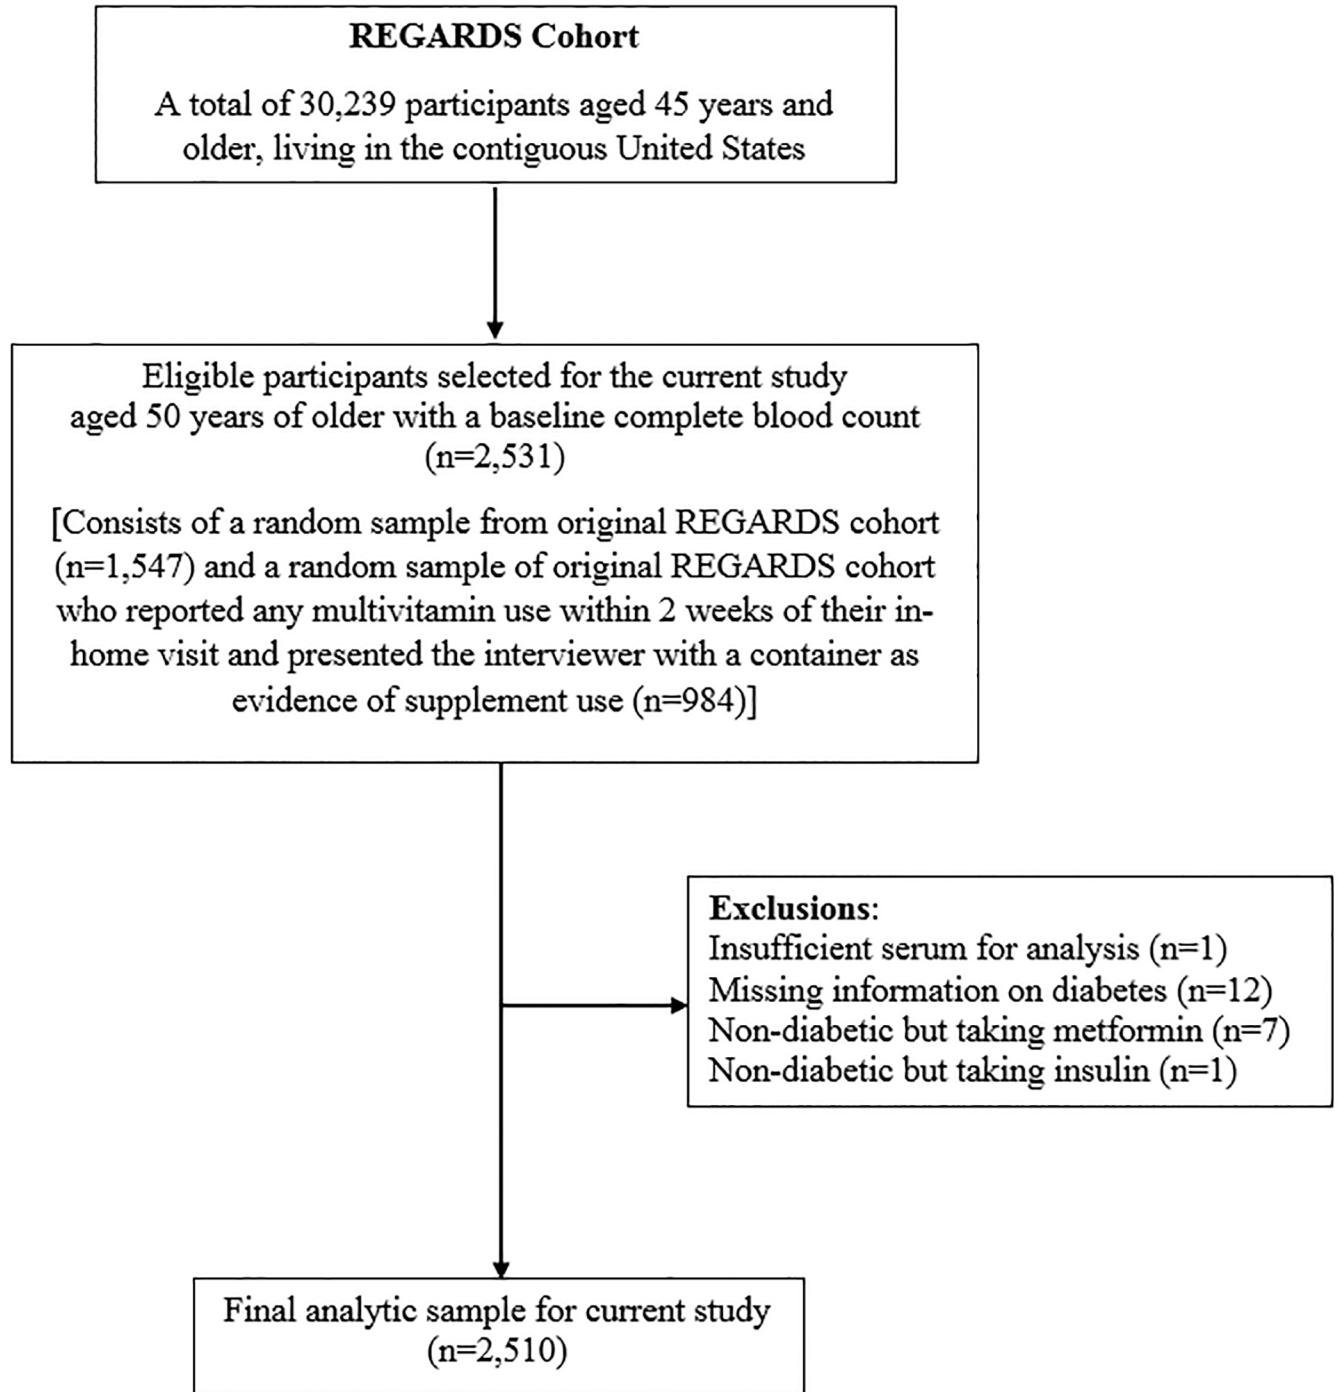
REGARDS Cohort

A total of 30,239 participants aged 45 years and older, living in the contiguous United States

Eligible participants selected for the current study aged 50 years of older with a baseline complete blood count (n=2,531)

[Consists of a random sample from original REGARDS cohort (n=1,547) and a random sample of original REGARDS cohort who reported any multivitamin use within 2 weeks of their in-home visit and presented the interviewer with a container as evidence of supplement use (n=984)]

Exclusions:
Insufficient serum for analysis (n=1)
Missing information on diabetes (n=12)
Non-diabetic but taking metformin (n=7)
Non-diabetic but taking insulin (n=1)

Final analytic sample for current study (n=2,510)